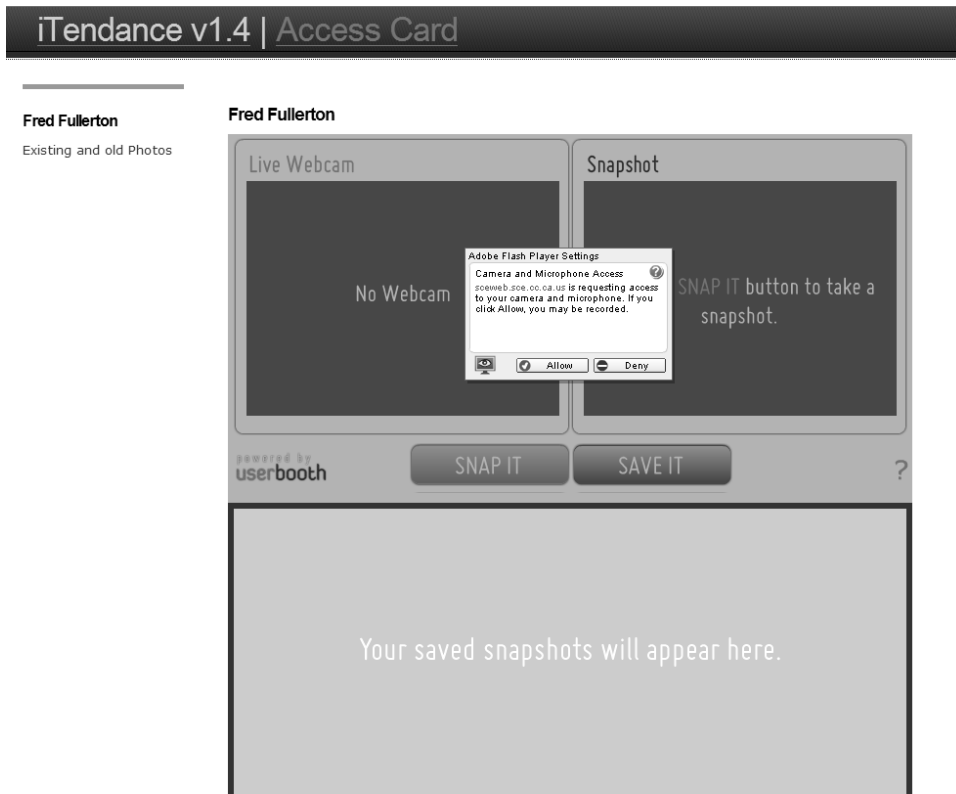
iTendance v1.4 | Access Card

Fred Fullerton

Existing and old Photos

Fred Fullerton

Live Webcam

No Webcam

Snapshot

SNAP IT button to take a snapshot.

Adobe Flash Player Settings

Camera and Microphone Access

?

sceweb.sce.cc.ca.us is requesting access to your camera and microphone. If you click Allow, you may be recorded.

Allow

Deny

powered by userbooth

SNAP IT

SAVE IT

?

Your saved snapshots will appear here.